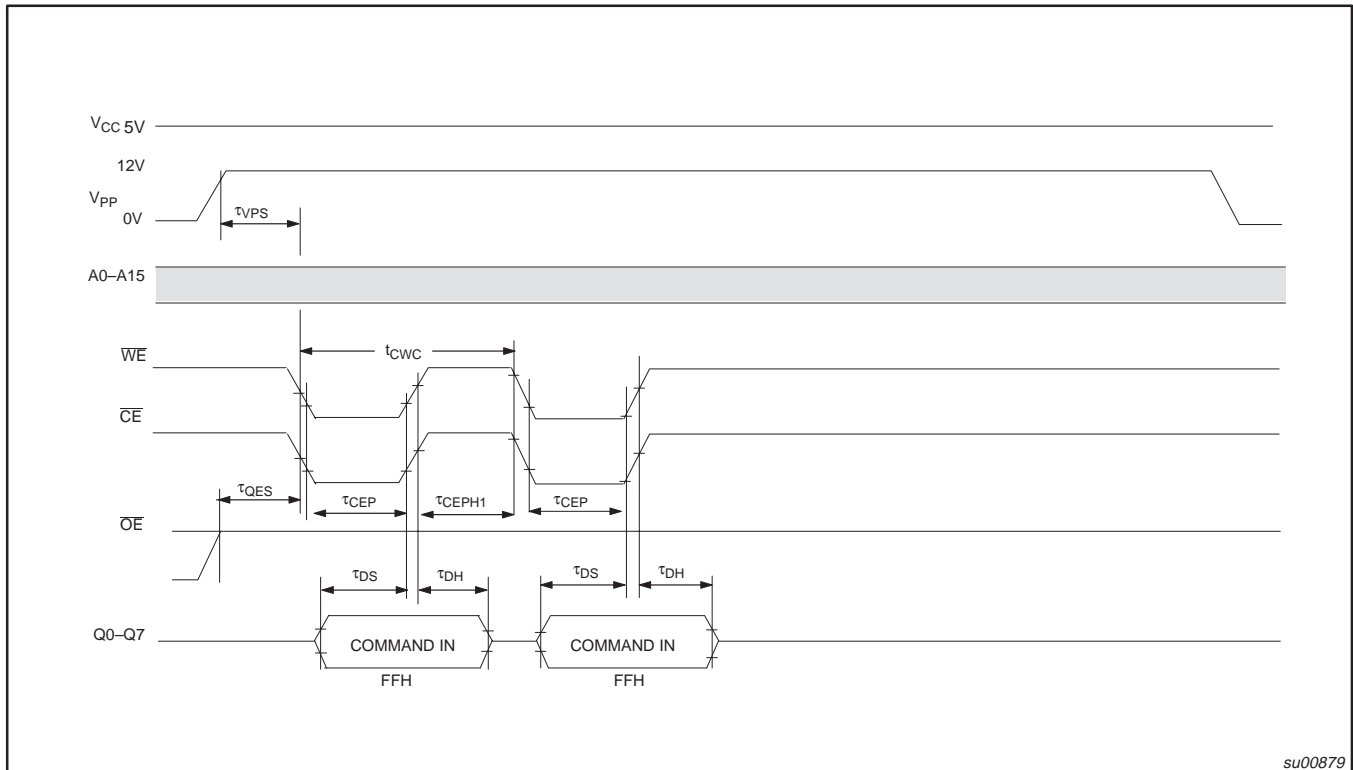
$V_{CC}$ 5V

12V

$V_{PP}$

0V

$\tau_{VPS}$

A0–A15

$\overline{WE}$

$t_{CWC}$

$\overline{CE}$

$\tau_{QES}$

$\tau_{CEP}$

$\tau_{CEPH1}$

$\tau_{CEP}$

$\overline{OE}$

$\tau_{DS}$

$\tau_{DH}$

$\tau_{DS}$

$\tau_{DH}$

Q0–Q7

COMMAND IN

FFH

COMMAND IN

FFH

su00879